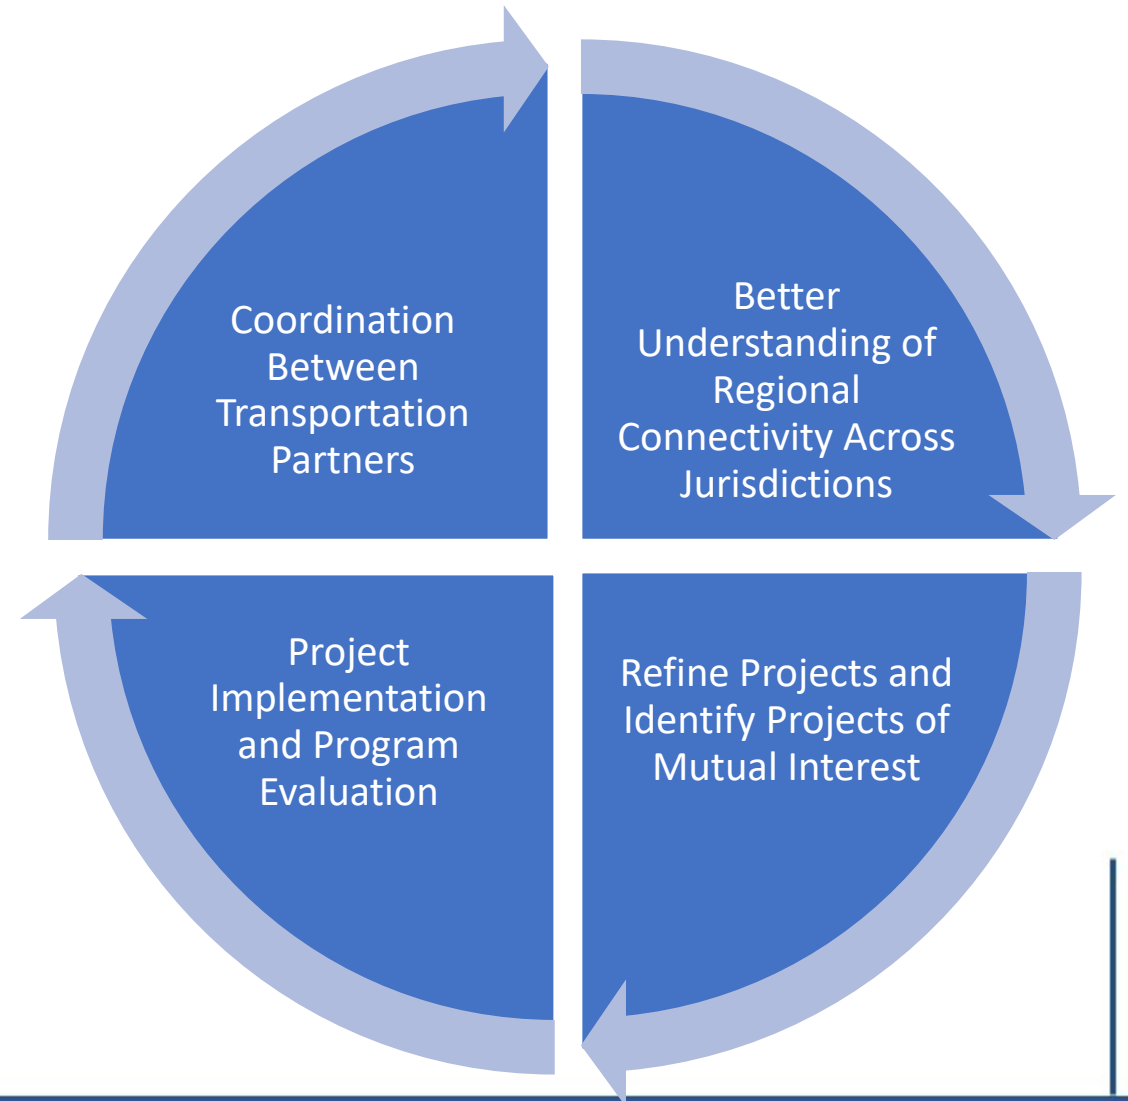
Coordination Between Transportation Partners

Better Understanding of Regional Connectivity Across Jurisdictions

Refine Projects and Identify Projects of Mutual Interest

Project Implementation and Program Evaluation